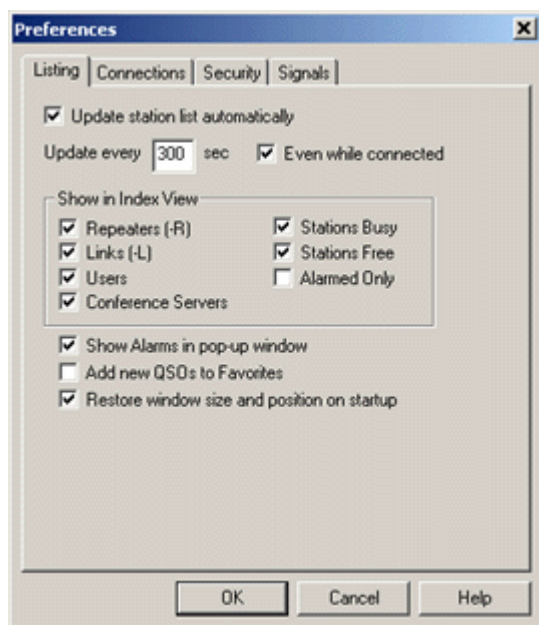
Preferences

Listing | Connections | Security | Signals

Update station list automatically

Update every 300 sec

Even while connected

Show in Index View

Repeaters (-R)

Links (-L)

Users

Conference Servers

Stations Busy

Stations Free

Alarmed Only

Show Alarms in pop-up window

Add new QSOs to Favorites

Restore window size and position on startup

OK

Cancel

Help